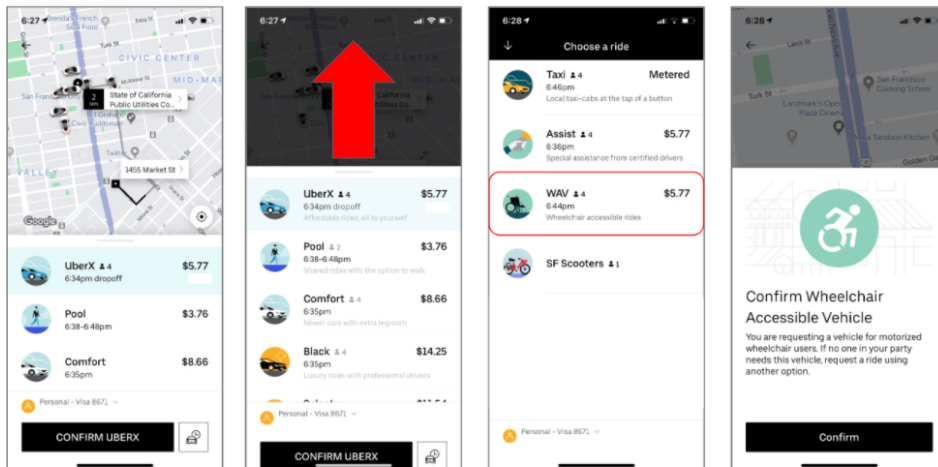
6:27
Turk St
CIVIC CENTER
MID-MA
San Francisco
2 MIN
State of California Public Utilities Co...
1455 Market St
VALLEY
Google
UberX 4
6:34pm dropoff
$5.77
Pool
6:38-6:48pm
$3.76
Comfort
6:35pm
$8.66
Personal - Visa 8671
CONFIRM UBERX

6:27
CIVIC CENTER
MID-MA
State of California Public Utilities Co...
UberX 4
6:34pm dropoff
Affordable rides, all to yourself
$5.77
Pool 2
6:38-6:48pm
Shared rides with the option to walk
$3.76
Comfort 4
6:35pm
Newer cars with extra legroom
$8.66
Black 4
6:35pm
Luxury rides with professional drivers
$14.25
Personal - Visa 8671
CONFIRM UBERX

6:28
Choose a ride
Taxi 4
6:46pm
Local taxi-cabs at the tap of a button
Metered
Assist 4
6:36pm
Special assistance from certified drivers
$5.77
WAV 4
6:44pm
Wheelchair accessible rides
$5.77
SF Scooters 1
Personal - Visa 8671

6:28
Larch St
San Francisco Cooking School
Turk St
Landmark's Opera Plaza Cinemas
Golden Ga
Confirm Wheelchair Accessible Vehicle
You are requesting a vehicle for motorized wheelchair users. If no one in your party needs this vehicle, request a ride using another option.
Confirm